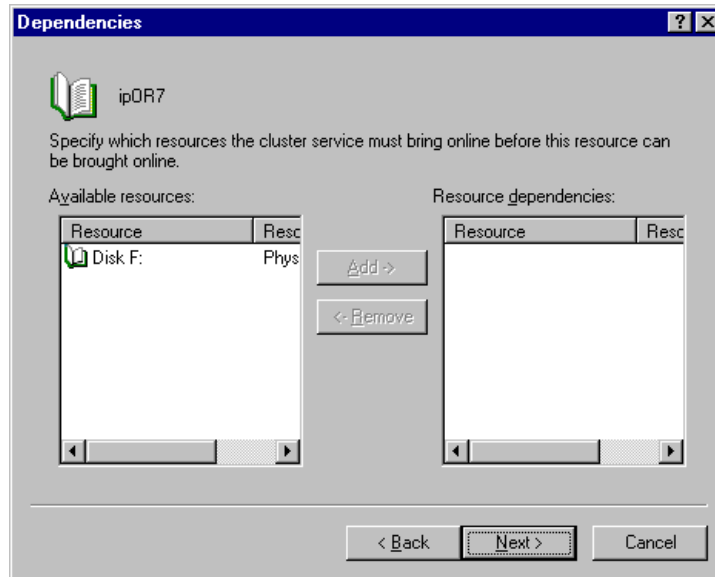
Dependencies

? X

ipOR7

Specify which resources the cluster service must bring online before this resource can be brought online.

Available resources:

| Resource | Resc |
|---|---|
| Disk F: | Phys |

Add ->

<- Remove

Resource dependencies:

| Resource | Resc |
|---|---|

< Back

Next >

Cancel